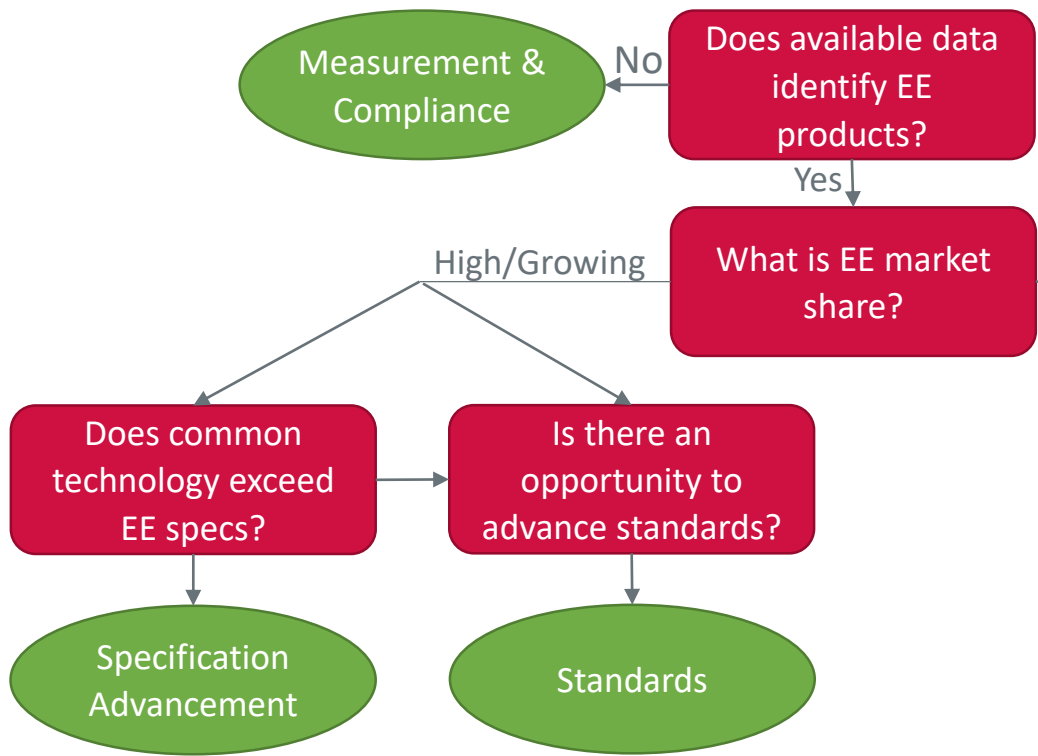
Measurement & Compliance

No

Does available data identify EE products?

Yes

High/Growing

What is EE market share?

Does common technology exceed EE specs?

Is there an opportunity to advance standards?

Specification Advancement

Standards